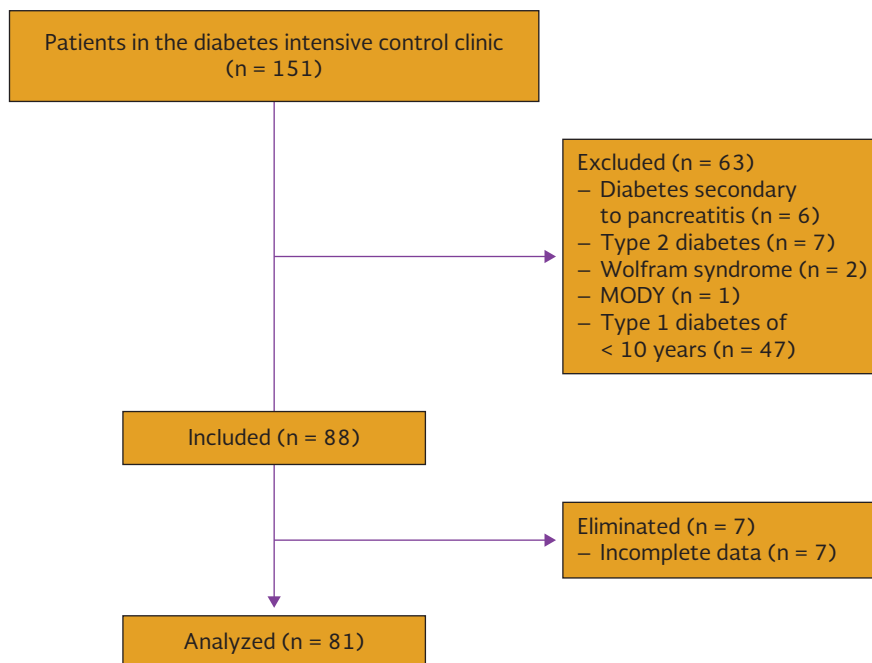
Patients in the diabetes intensive control clinic (n = 151)

Excluded (n = 63)
– Diabetes secondary to pancreatitis (n = 6)
– Type 2 diabetes (n = 7)
– Wolfram syndrome (n = 2)
– MODY (n = 1)
– Type 1 diabetes of < 10 years (n = 47)

Included (n = 88)

Eliminated (n = 7)
– Incomplete data (n = 7)

Analyzed (n = 81)